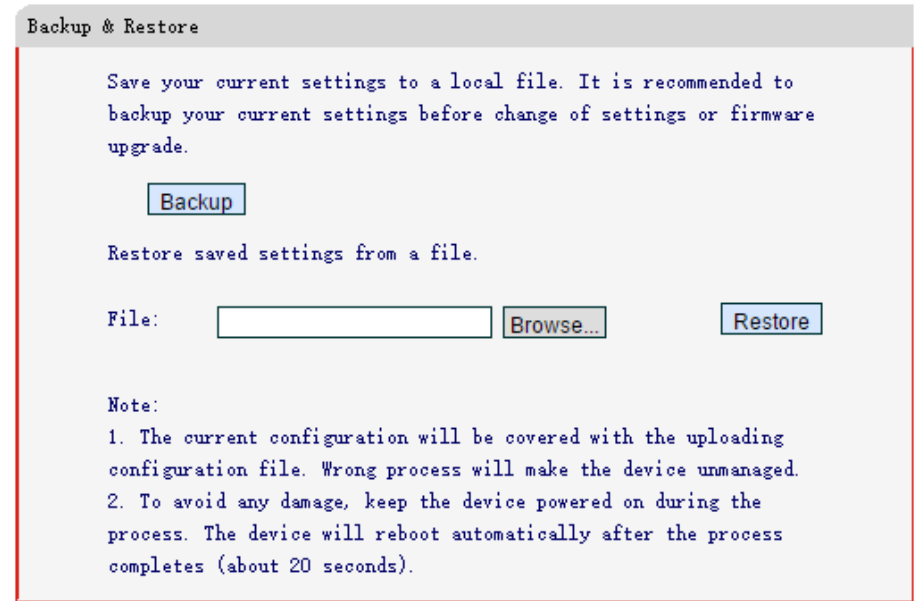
Backup & Restore

Save your current settings to a local file. It is recommended to backup your current settings before change of settings or firmware upgrade.

Backup

Restore saved settings from a file.

File: Browse... Restore

Note:
1. The current configuration will be covered with the uploading configuration file. Wrong process will make the device unmanaged.
2. To avoid any damage, keep the device powered on during the process. The device will reboot automatically after the process completes (about 20 seconds).